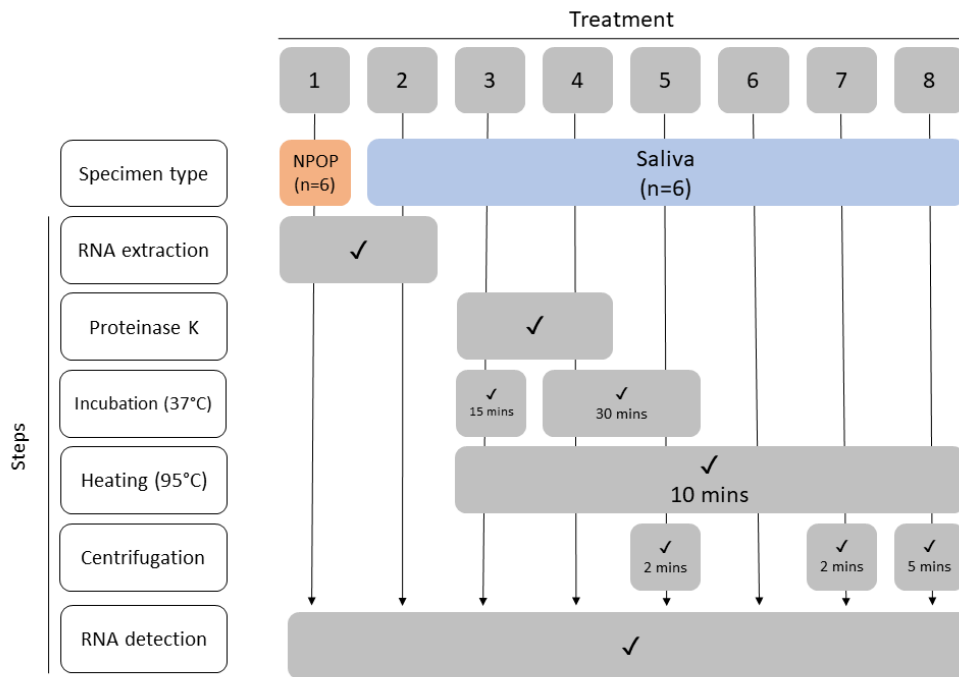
Treatment

1
2
3
4
5
6
7
8

Steps

Specimen type
NPOP (n=6)
Saliva (n=6)

RNA extraction
✓

Proteinase K
✓

Incubation (37°C)
✓ 15 mins
✓ 30 mins

Heating (95°C)
✓ 10 mins

Centrifugation
✓ 2 mins
✓ 2 mins
✓ 5 mins

RNA detection
✓